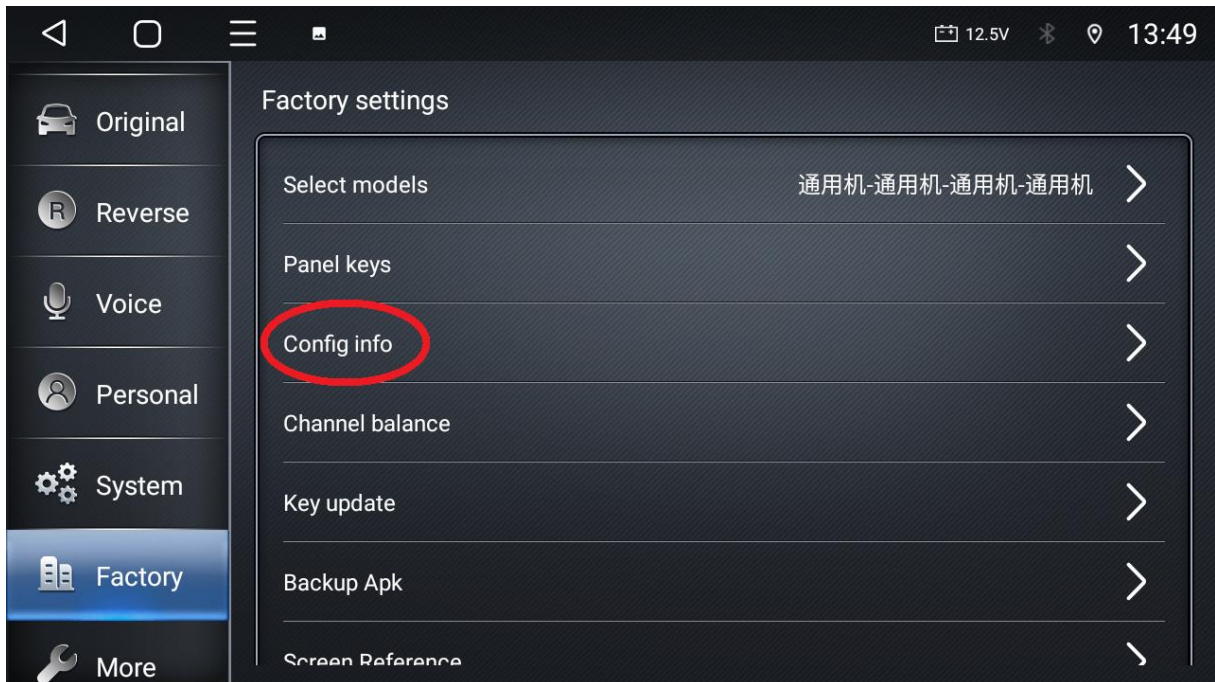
12.5V 13:49

Original
Reverse
Voice
Personal
System
Factory
More

Factory settings

Select models 通用机-通用机-通用机-通用机

Panel keys

Config info

Channel balance

Key update

Backup Apk

Screen Reference